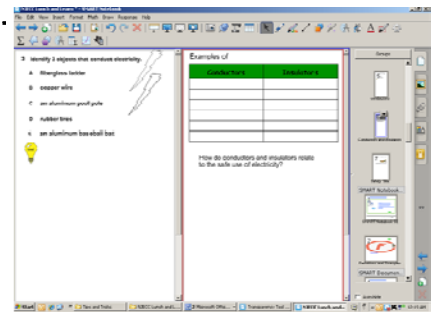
NBCC Lunch and Learn - SMART Notebook

File Edit View Insert Format Math Draw Response Help

3 Identify 2 objects that conduct electricity.

A fiberglass ladder

B copper wire

C an aluminum yard pole

D rubber tires

E an aluminum baseball bat

Examples of

| Conductors | Insulators |
|---|---|
| | |
| | |
| | |
| | |
| | |

How do conductors and insulators relate to the safe use of electricity?

SMART Notebook

SMART Response

Auto-hide

Start

Tips and Tricks

NBCC Lunch and...

Microsoft Offic...

Transparency Tool

NBCC Lunch and...

10:41 AM